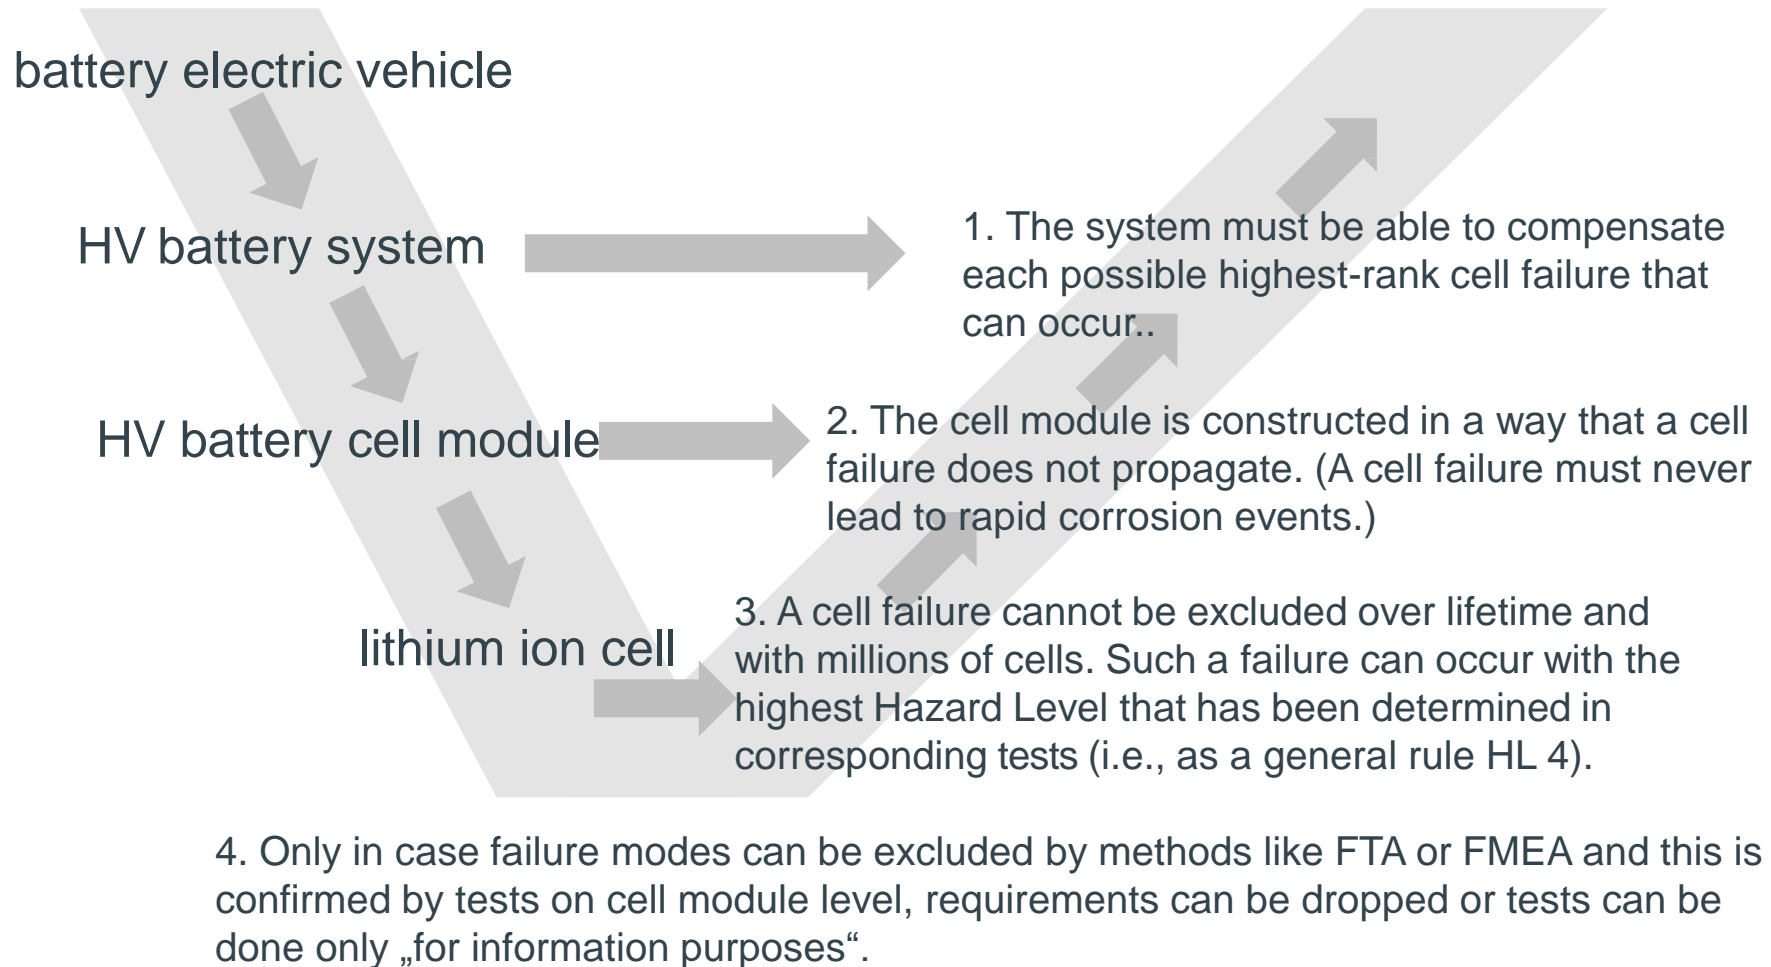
battery electric vehicle

HV battery system

HV battery cell module

lithium ion cell

1. The system must be able to compensate each possible highest-rank cell failure that can occur..

2. The cell module is constructed in a way that a cell failure does not propagate. (A cell failure must never lead to rapid corrosion events.)

3. A cell failure cannot be excluded over lifetime and with millions of cells. Such a failure can occur with the highest Hazard Level that has been determined in corresponding tests (i.e., as a general rule HL 4).

4. Only in case failure modes can be excluded by methods like FTA or FMEA and this is confirmed by tests on cell module level, requirements can be dropped or tests can be done only „for information purposes“.